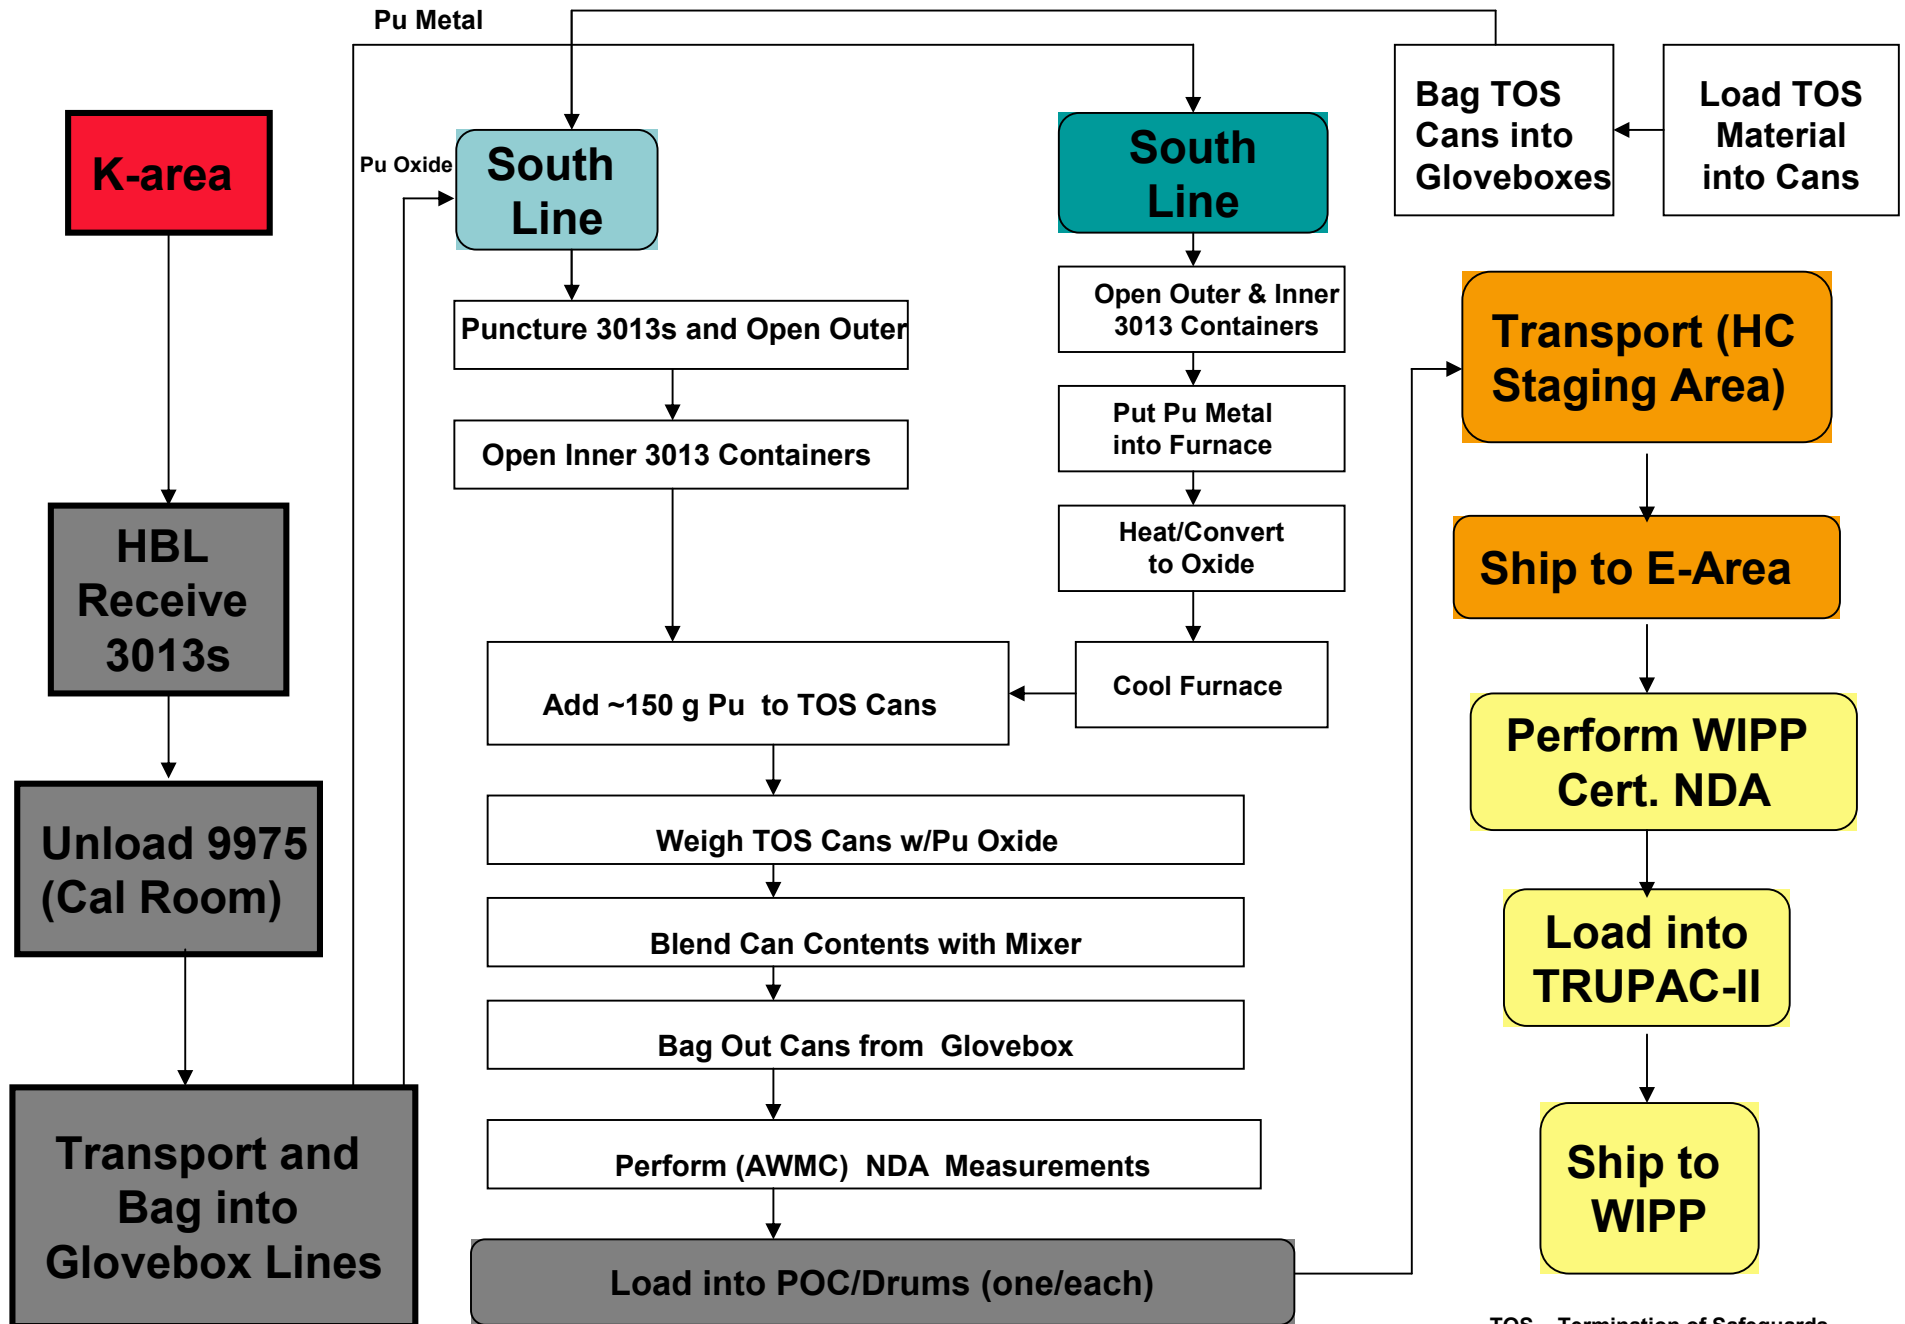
Pu Metal

K-area

HBL Receive 3013s

Unload 9975 (Cal Room)

Transport and Bag into Glovebox Lines

Pu Oxide

South Line

Puncture 3013s and Open Outer

Open Inner 3013 Containers

South Line

Open Outer & Inner 3013 Containers

Put Pu Metal into Furnace

Heat/Convert to Oxide

Cool Furnace

Add ~150 g Pu to TOS Cans

Weigh TOS Cans w/Pu Oxide

Blend Can Contents with Mixer

Bag Out Cans from Glovebox

Perform (AWMC) NDA Measurements

Load into POC/Drums (one/each)

Bag TOS Cans into Gloveboxes

Load TOS Material into Cans

Transport (HC Staging Area)

Ship to E-Area

Perform WIPP Cert. NDA

Load into TRUPAC-II

Ship to WIPP

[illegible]